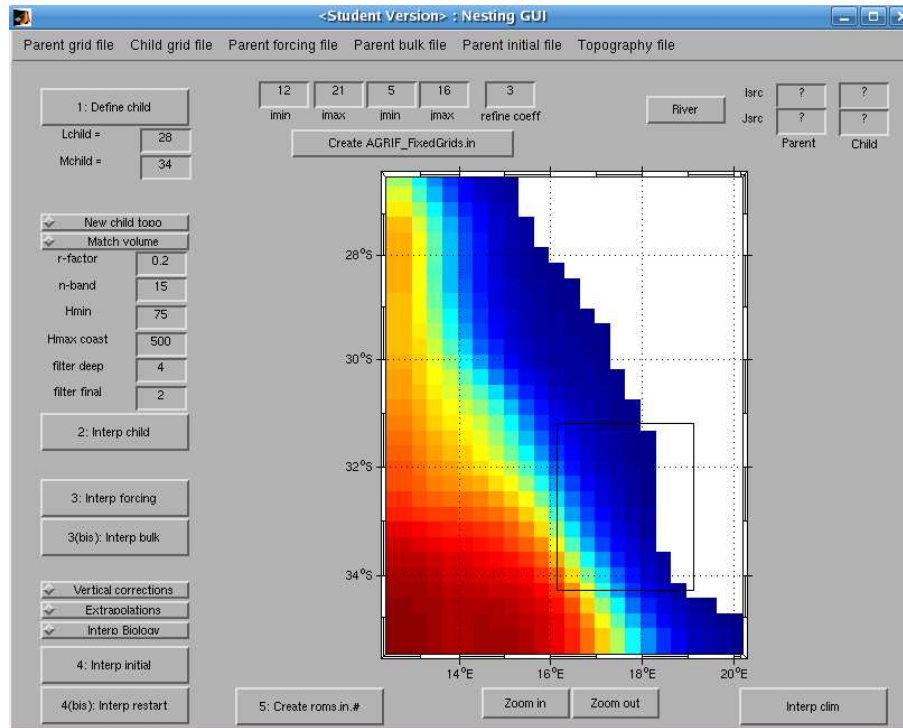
<Student Version> : Nesting GUI

Parent grid file Child grid file Parent forcing file Parent bulk file Parent initial file Topography file

1: Define child

Lchild = 28

Mchild = 34

12 imin 21 imax 5 jmin 16 jmax 3 refine coeff

Create AGRIF_FixedGrids.in

River

Isrc ? ?

Jsrc ? ?

Parent Child

New child topo

Match volume

r-factor 0.2

n-band 15

Hmin 75

Hmax coast 500

filter deep 4

filter final 2

2: Interp child

3: Interp forcing

3(bis): Interp bulk

Vertical corrections

Extrapolations

Interp Biology

4: Interp initial

4(bis): Interp restart

5: Create roms.in.#

28°S

30°S

32°S

34°S

14°E 16°E 18°E 20°E

Zoom in

Zoom out

Interp clim